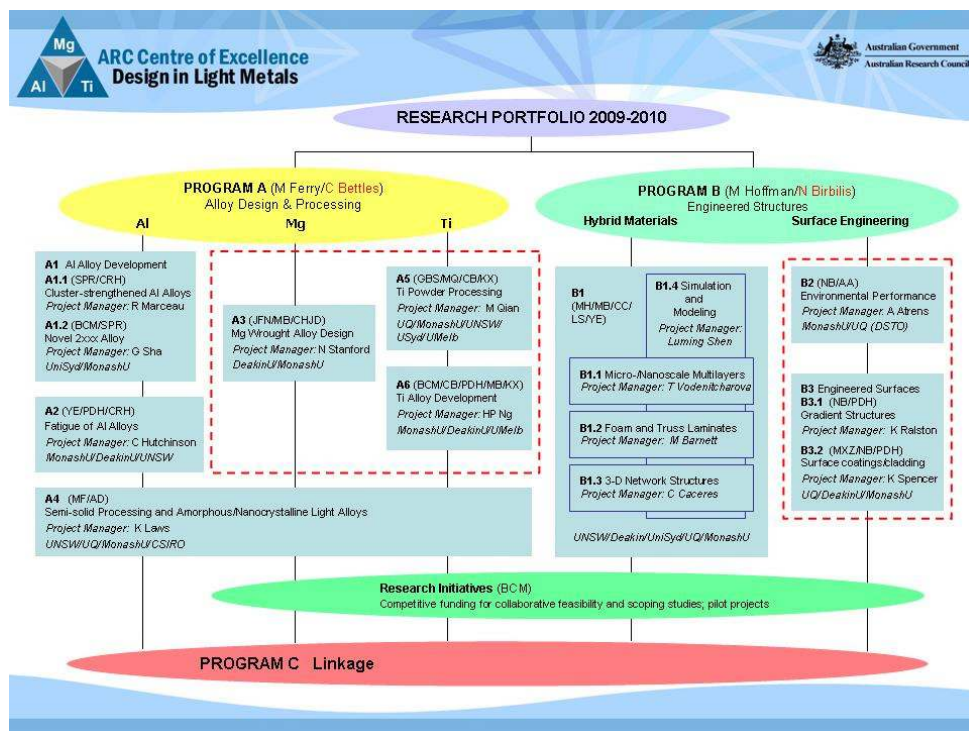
Mg
Al Ti
ARC Centre of Excellence
Design in Light Metals

Australian Government
Australian Research Council

RESEARCH PORTFOLIO 2009-2010

PROGRAM A (M Ferry/C Bettles)
Alloy Design & Processing

Al Mg Ti

PROGRAM B (M Hoffman/N Birbilis)
Engineered Structures

Hybrid Materials Surface Engineering

A1 Al Alloy Development
A1.1 (SPR/CRH)
Cluster-strengthened Al Alloys
Project Manager: R Marceau
A1.2 (BCM/SPR)
Novel 2xxx Alloy
Project Manager: G Sha
UniSyd/MonashU

A2 (YE/PDH/CRH)
Fatigue of Al Alloys
Project Manager: C Hutchinson
MonashU/DeakinU/UNSW

A3 (JFN/MB/CHJD)
Mg Wrought Alloy Design
Project Manager: N Stanford
DeakinU/MonashU

A5 (GBS/MQ/CB/KX)
Ti Powder Processing
Project Manager: M Qian
UQ/MonashU/UNSW/USyd/UMelb

A6 (BCM/CB/PDH/MB/KX)
Ti Alloy Development
Project Manager: HP Ng
MonashU/DeakinU/UMelb

A4 (MF/AD)
Semi-solid Processing and Amorphous/Nanocrystalline Light Alloys
Project Manager: K Laws
UNSW/UQ/MonashU/CSIRO

B1
(MH/MB/CC/LS/YE)

B1.4 Simulation and Modeling
Project Manager: Luming Shen

B1.1 Micro-/Nanoscale Multilayers
Project Manager: T Vodenitcharova

B1.2 Foam and Truss Laminates
Project Manager: M Barnett

B1.3 3-D Network Structures
Project Manager: C Caceres

UNSW/Deakin/UniSyd/UQ/MonashU

B2 (NB/AA)
Environmental Performance
Project Manager: A Atrens
MonashU/UQ (DSTO)

B3 Engineered Surfaces
B3.1 (NB/PDH)
Gradient Structures
Project Manager: K Ralston
B3.2 (MXZ/NB/PDH)
Surface coatings/cladding
Project Manager: K Spencer
UQ/DeakinU/MonashU

Research Initiatives (BCM)
Competitive funding for collaborative feasibility and scoping studies; pilot projects

PROGRAM C Linkage